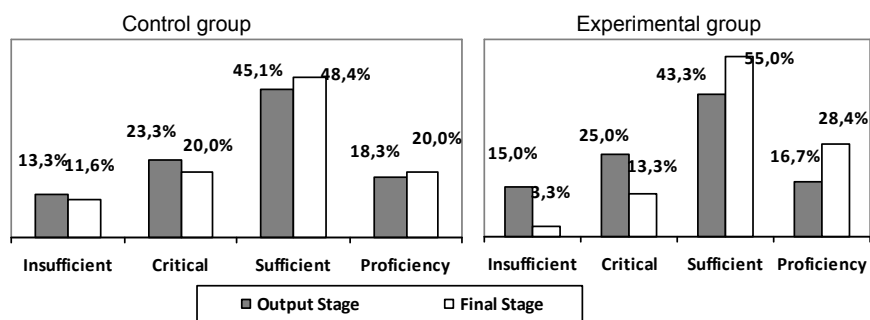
Control group

13,3% 11,6%
23,3% 20,0%
45,1% 48,4%
18,3% 20,0%

Insufficient Critical Sufficient Proficiency

Experimental group

15,0% 3,3%
25,0% 13,3%
43,3% 55,0%
16,7% 28,4%

Insufficient Critical Sufficient Proficiency

Output Stage
Final Stage